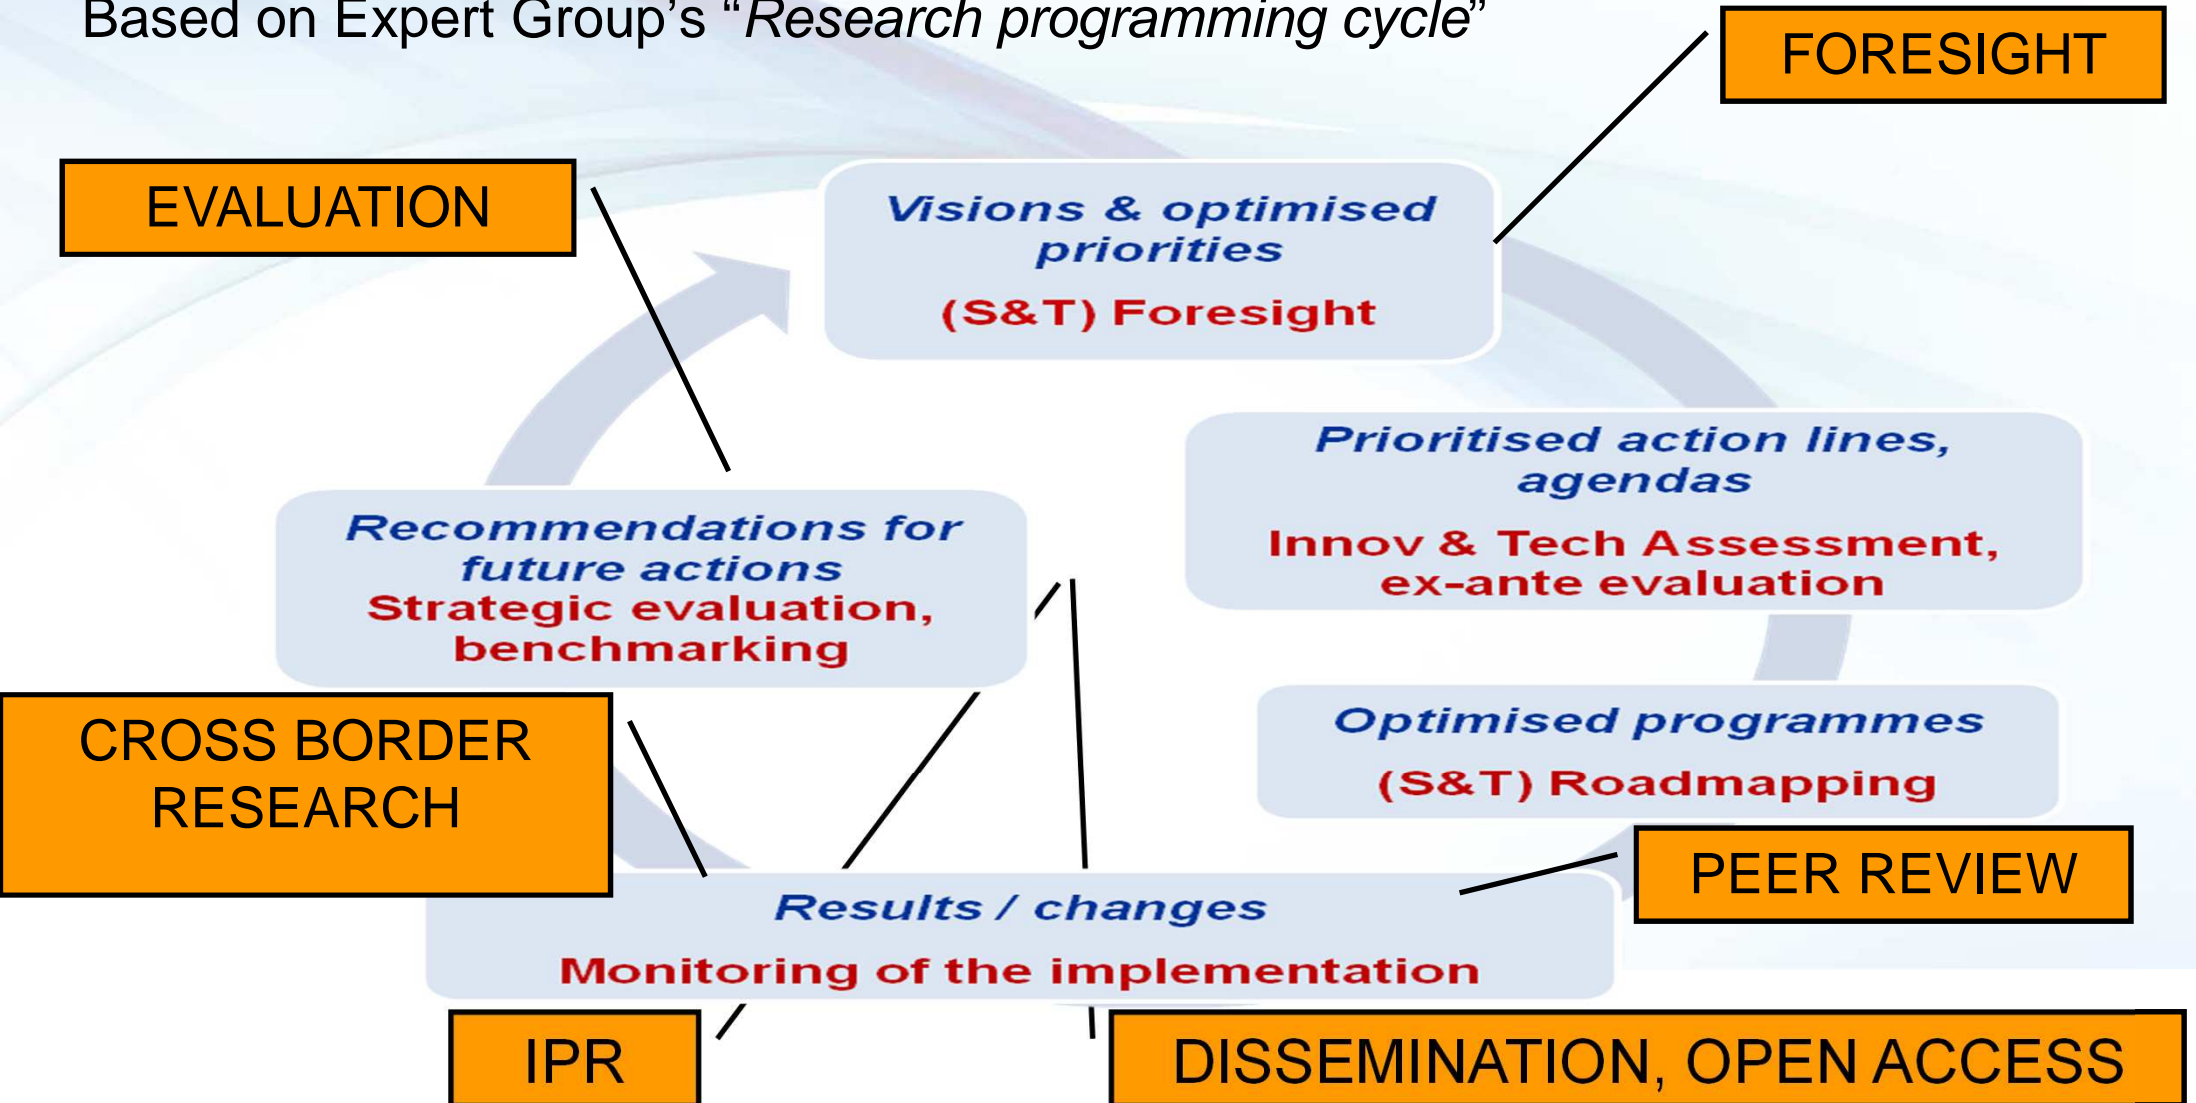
Based on Expert Group's "Research programming cycle"

FORESIGHT

EVALUATION

Visions & optimised priorities
(S&T) Foresight

Prioritised action lines, agendas
Innov & Tech Assessment, ex-ante evaluation

Recommendations for future actions
Strategic evaluation, benchmarking

Optimised programmes
(S&T) Roadmapping

CROSS BORDER RESEARCH

PEER REVIEW

Results / changes
Monitoring of the implementation

IPR

DISSEMINATION, OPEN ACCESS